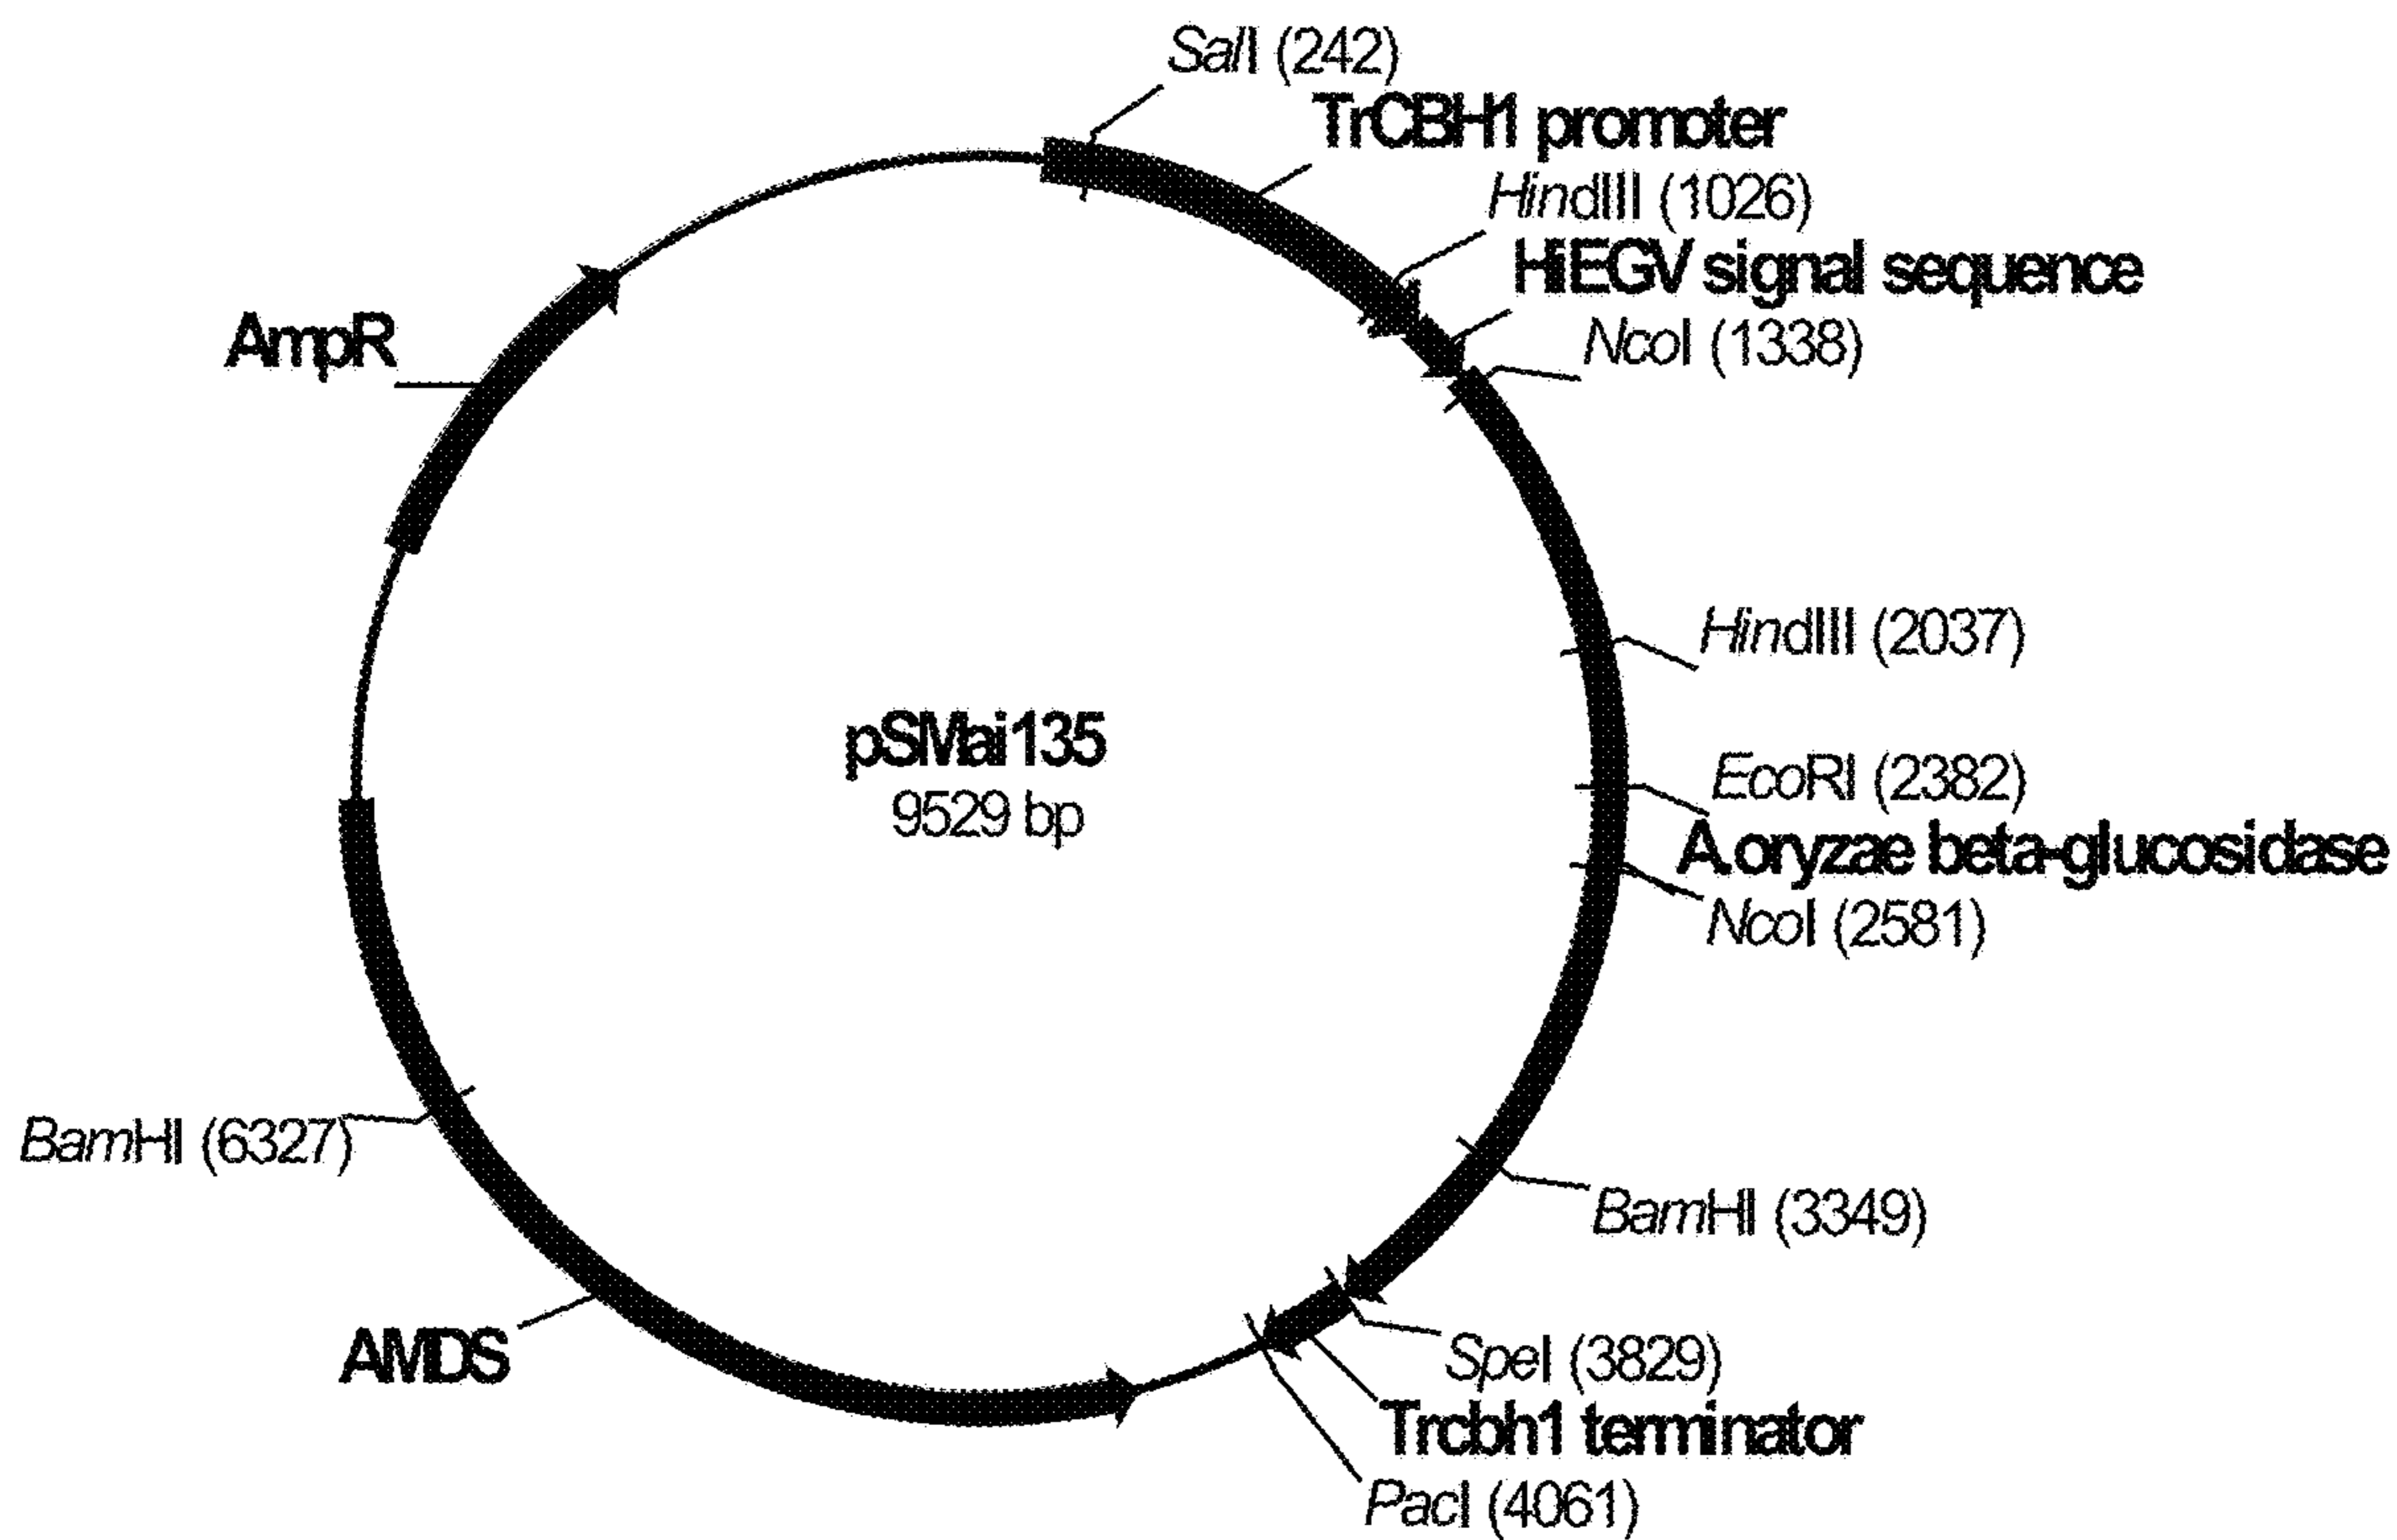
SalI (242)
TrCBH1 promoter
HindIII (1026)
HiEGV signal sequence
NcoI (1338)
AmpR
HindIII (2037)
pSMai135
9529 bp
EcoRI (2382)
A.oryzae beta-glucosidase
NcoI (2581)
BamHI (6327)
BamHI (3349)
AMDS
SpeI (3829)
Trcbh1 terminator
PacI (4061)